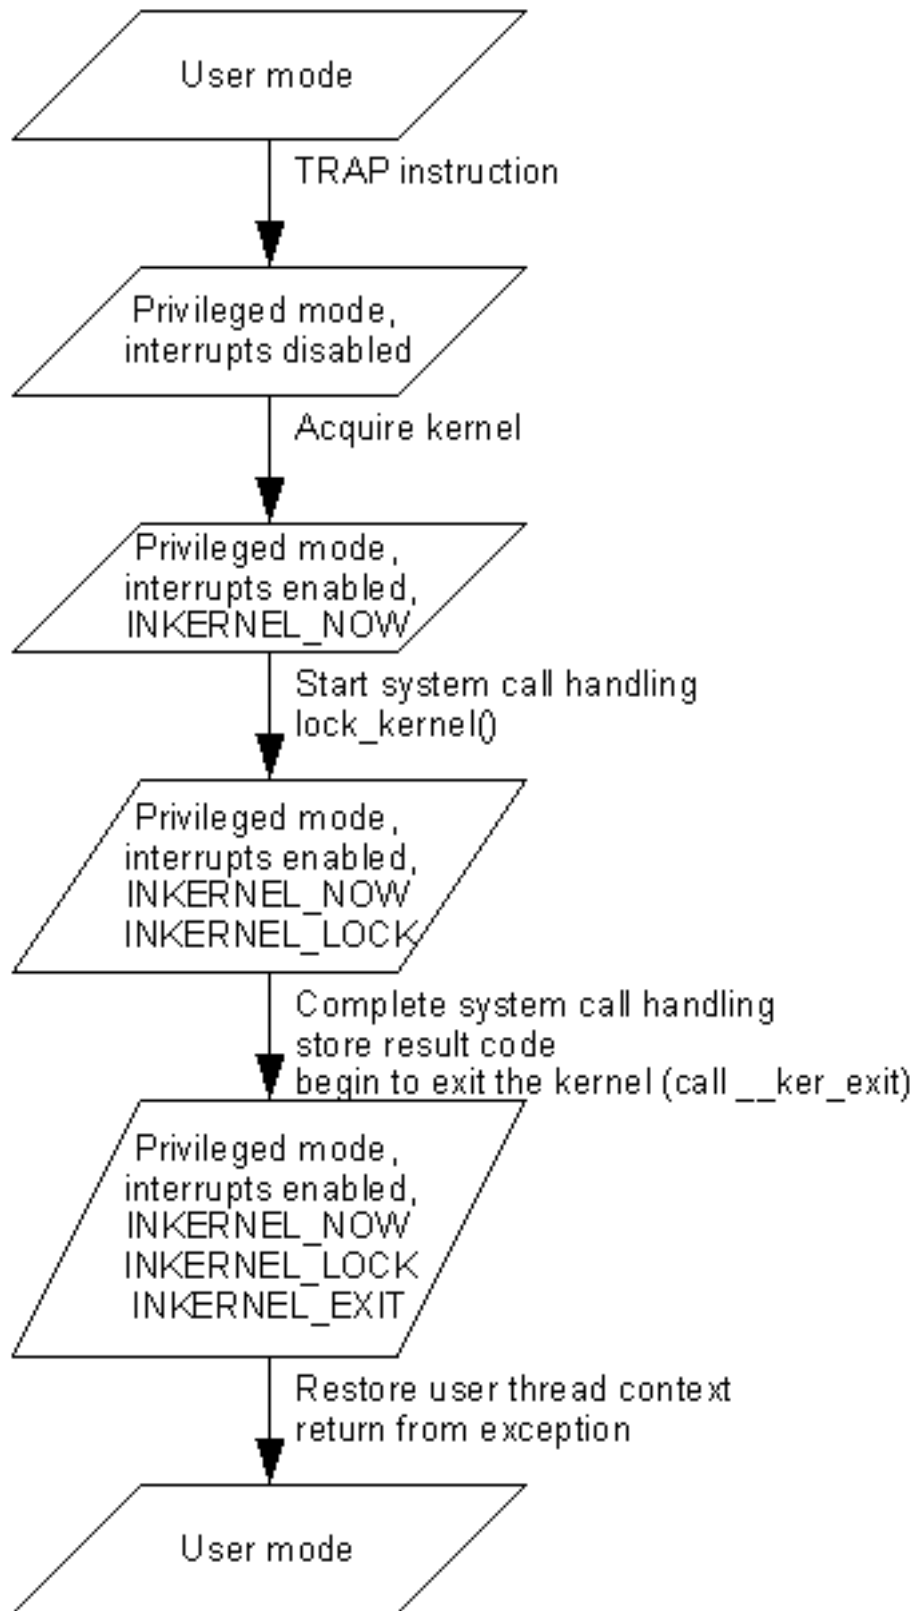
User mode

TRAP instruction

Privileged mode, interrupts disabled

Acquire kernel

Privileged mode, interrupts enabled, INKERNEL_NOW

Start system call handling
lock_kernel()

Privileged mode, interrupts enabled, INKERNEL_NOW INKERNEL_LOCK

Complete system call handling
store result code
begin to exit the kernel (call __ker_exit)

Privileged mode, interrupts enabled, INKERNEL_NOW INKERNEL_LOCK INKERNEL_EXIT

Restore user thread context
return from exception

User mode